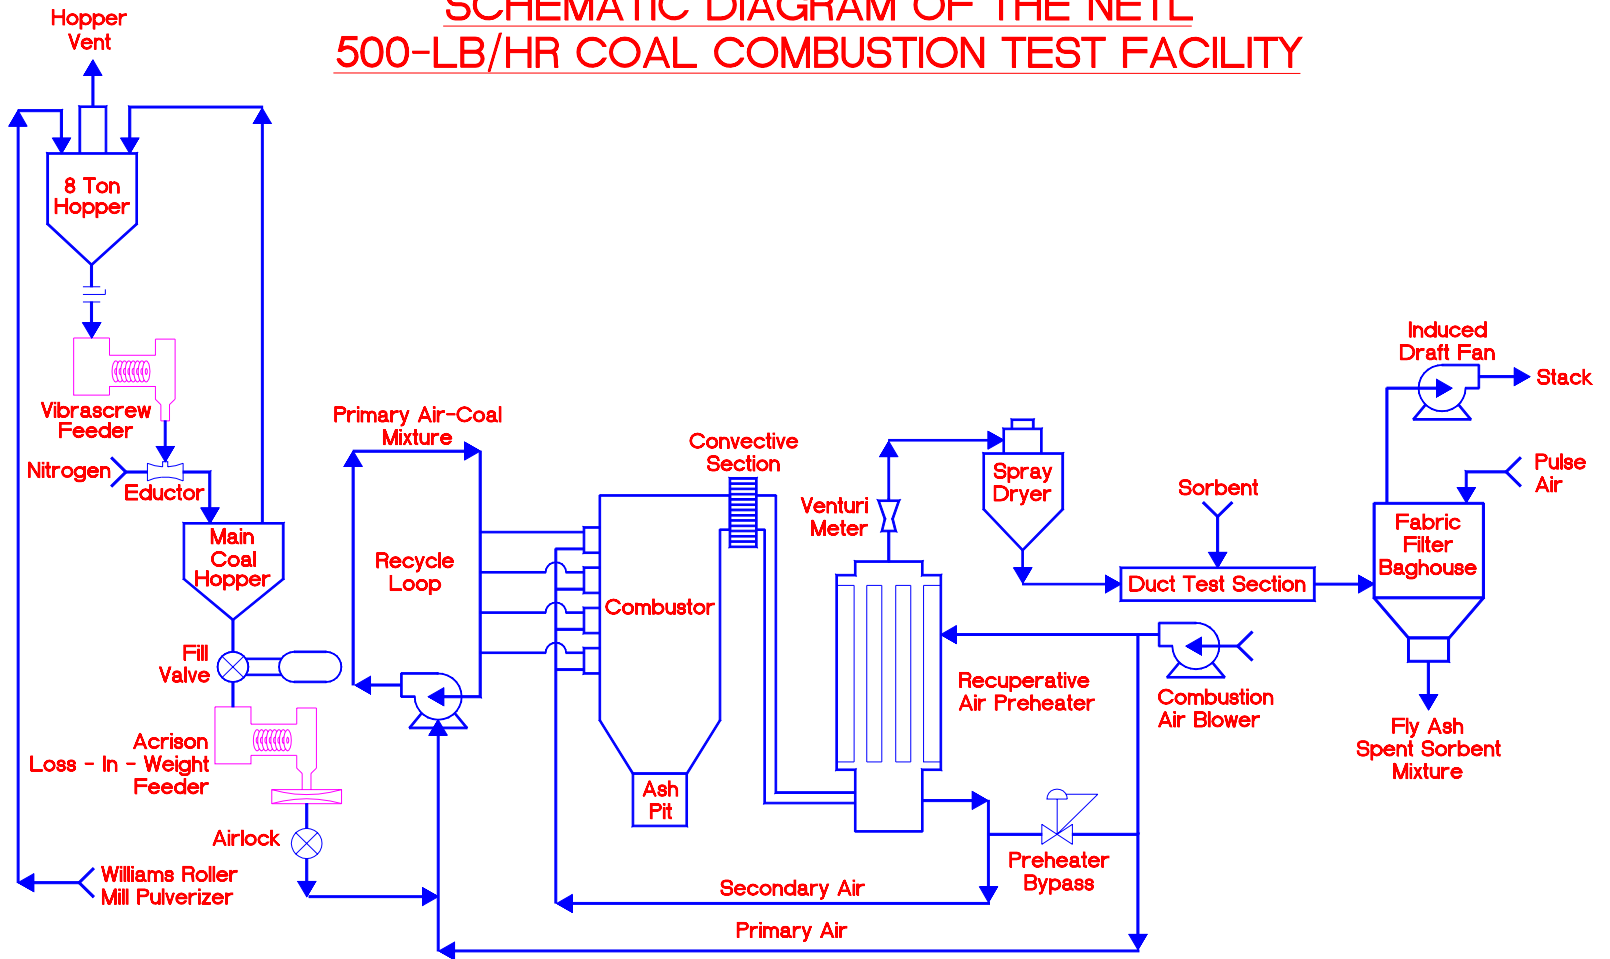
SCHEMATIC DIAGRAM OF THE NETL
500-LB/HR COAL COMBUSTION TEST FACILITY

Hopper Vent

8 Ton Hopper

Vibrascrew Feeder

Nitrogen

Eductor

Main Coal Hopper

Fill Valve

Acrison Loss - In - Weight Feeder

Airlock

Williams Roller Mill Pulverizer

Primary Air-Coal Mixture

Recycle Loop

Convective Section

Combustor

Ash Pit

Venturi Meter

Spray Dryer

Recuperative Air Preheater

Combustion Air Blower

Preheater Bypass

Secondary Air

Primary Air

Sorbent

Duct Test Section

Induced Draft Fan

Stack

Pulse Air

Fabric Filter Baghouse

Fly Ash Spent Sorbent Mixture